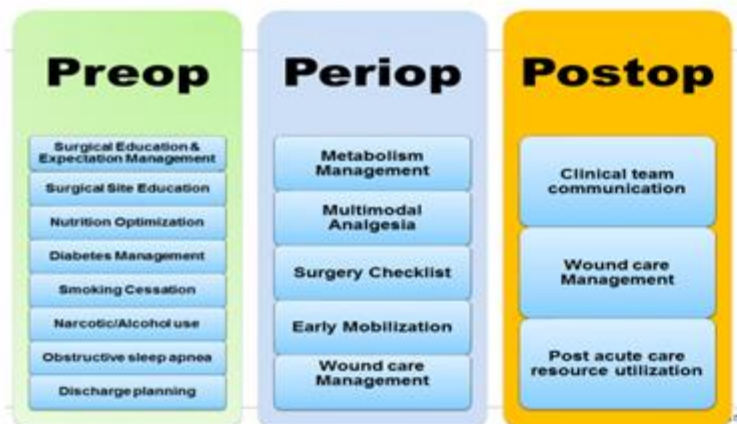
Preop

Surgical Education & Expectation Management

Surgical Site Education

Nutrition Optimization

Diabetes Management

Smoking Cessation

Narcotic/Alcohol use

Obstructive sleep apnea

Discharge planning

Periop

Metabolism Management

Multimodal Analgesia

Surgery Checklist

Early Mobilization

Wound care Management

Postop

Clinical team communication

Wound care Management

Post acute care resource utilization